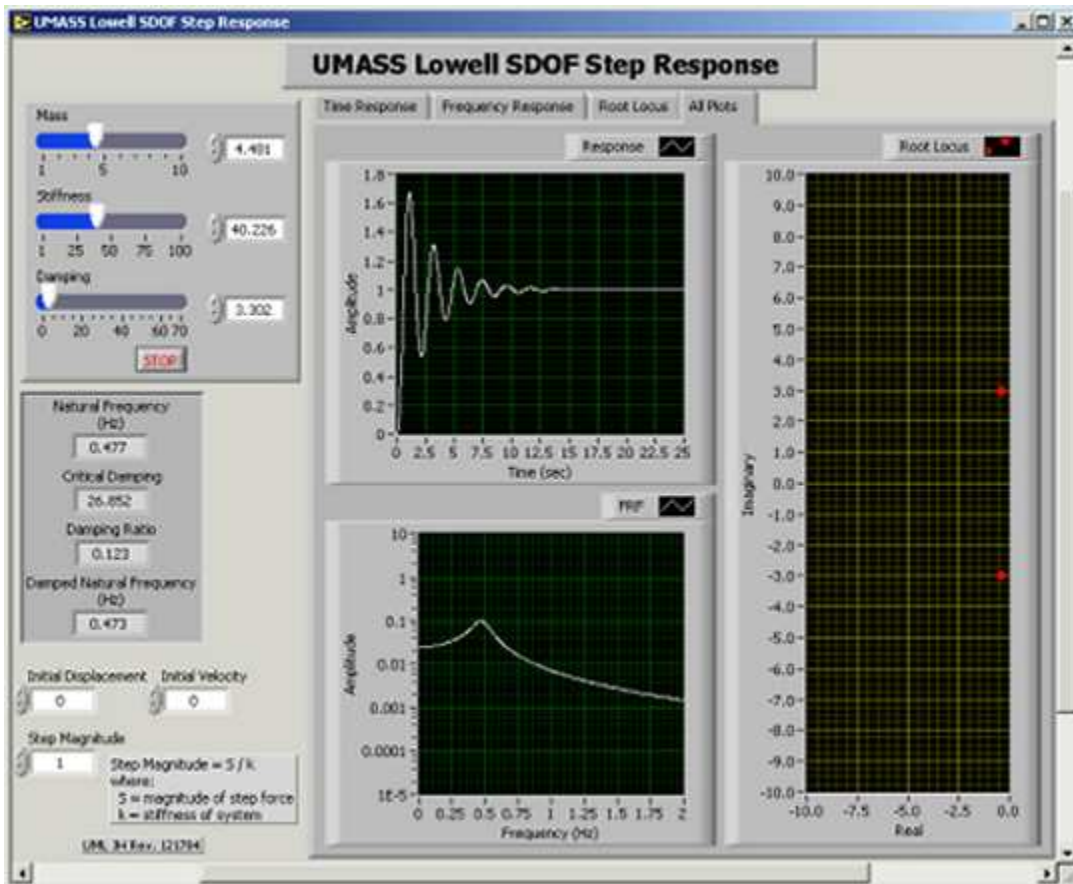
UMASS Lowell SDOF Step Response

UMASS Lowell SDOF Step Response

Mass
1 5 10
4.401

Stiffness
1 25 50 75 100
40.226

Damping
0 20 40 60 70
3.302

STOP

Natural Frequency (Hz)
0.477

Critical Damping
26.852

Damping Ratio
0.123

Damped Natural Frequency (Hz)
0.473

Initial Displacement
0

Initial Velocity
0

Step Magnitude
1

Step Magnitude = S / k
where:
S = magnitude of step force
k = stiffness of system

UML 3H Rev. [21704]

Time Response | Frequency Response | Root Locus | All Plots

Response

1.8
1.6
1.4
1.2
1
0.8
0.6
0.4
0.2
0
Amplitude
0 2.5 5 7.5 10 12.5 15 17.5 20 22.5 25
Time (sec)

FRF

10
1
0.1
0.01
0.001
0.0001
1E-5
Amplitude
0 0.25 0.5 0.75 1 1.25 1.5 1.75 2
Frequency (Hz)

Root Locus

10.0
9.0
8.0
7.0
6.0
5.0
4.0
3.0
2.0
1.0
0.0
-1.0
-2.0
-3.0
-4.0
-5.0
-6.0
-7.0
-8.0
-9.0
-10.0
Imaginary
-10.0 -7.5 -5.0 -2.5 0.0
Real